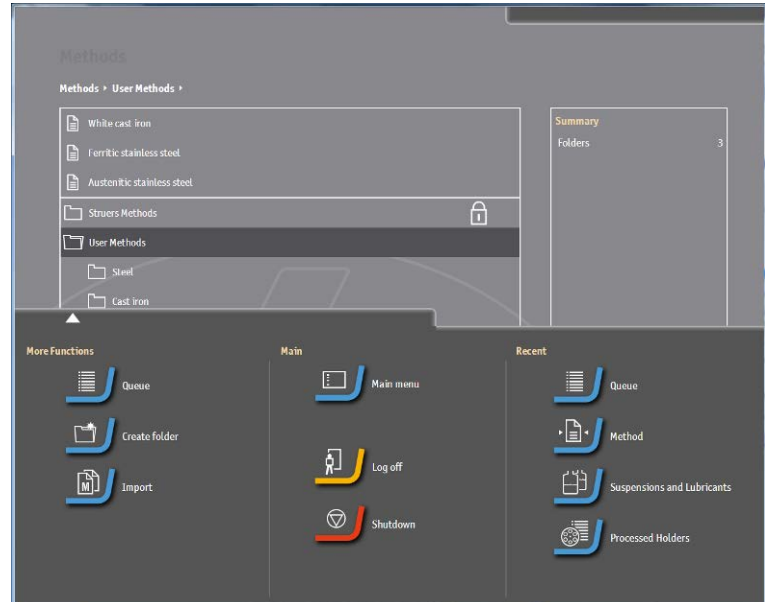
Methods

Methods ▸ User Methods ▸

White cast iron
Ferritic stainless steel
Austenitic stainless steel
Struers Methods
User Methods
Steel
Cast iron

Summary
Folders 3

More Functions
Queue
Create folder
Import

Main
Main menu
Log off
Shutdown

Recent
Queue
Method
Suspensions and Lubricants
Processed Holders